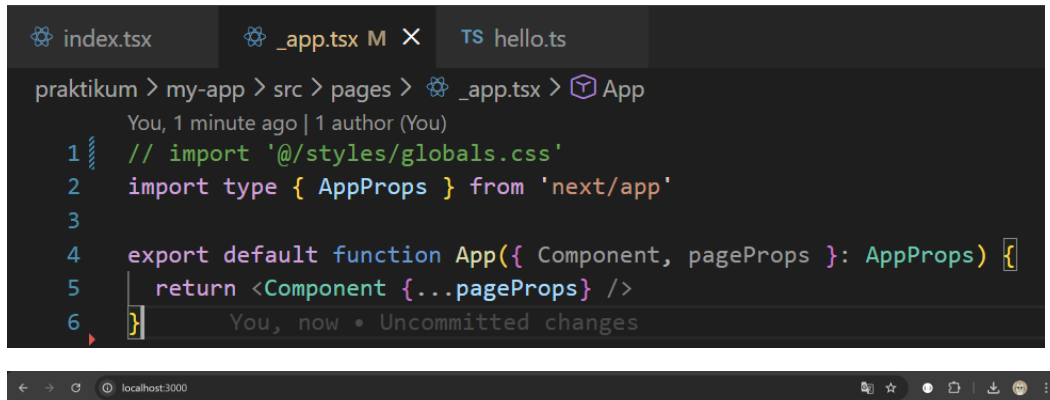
index.tsx _app.tsx M × TS hello.ts

praktikum > my-app > src > pages > _app.tsx > App

You, 1 minute ago | 1 author (You)

1 // import '@/styles/globals.css'
2 import type { AppProps } from 'next/app'
3
4 export default function App({ Component, pageProps }: AppProps) {
5 return <Component {...pageProps} />
6 } You, now • Uncommitted changes

localhost:3000